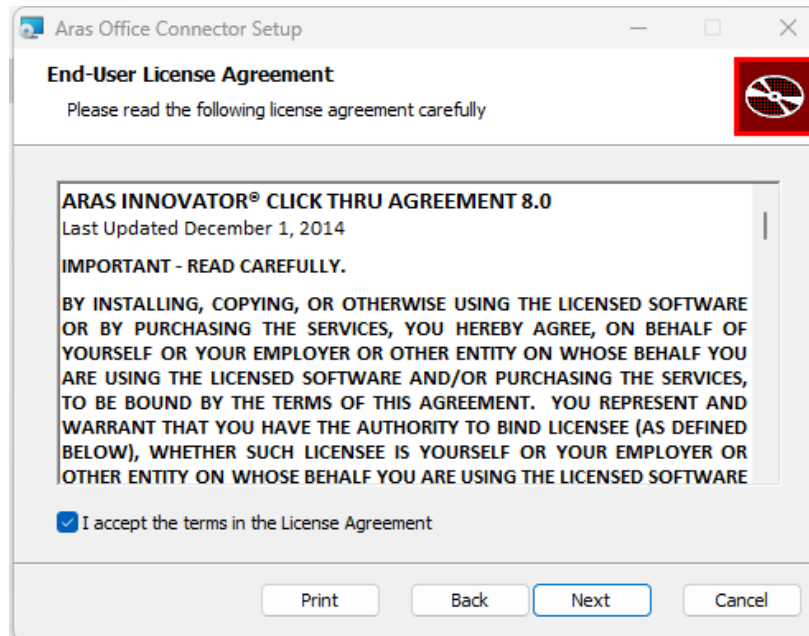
Aras Office Connector Setup

End-User License Agreement

Please read the following license agreement carefully

ARAS INNOVATOR® CLICK THRU AGREEMENT 8.0

Last Updated December 1, 2014

IMPORTANT - READ CAREFULLY.

BY INSTALLING, COPYING, OR OTHERWISE USING THE LICENSED SOFTWARE OR BY PURCHASING THE SERVICES, YOU HEREBY AGREE, ON BEHALF OF YOURSELF OR YOUR EMPLOYER OR OTHER ENTITY ON WHOSE BEHALF YOU ARE USING THE LICENSED SOFTWARE AND/OR PURCHASING THE SERVICES, TO BE BOUND BY THE TERMS OF THIS AGREEMENT. YOU REPRESENT AND WARRANT THAT YOU HAVE THE AUTHORITY TO BIND LICENSEE (AS DEFINED BELOW), WHETHER SUCH LICENSEE IS YOURSELF OR YOUR EMPLOYER OR OTHER ENTITY ON WHOSE BEHALF YOU ARE USING THE LICENSED SOFTWARE

I accept the terms in the License Agreement

Print

Back

Next

Cancel